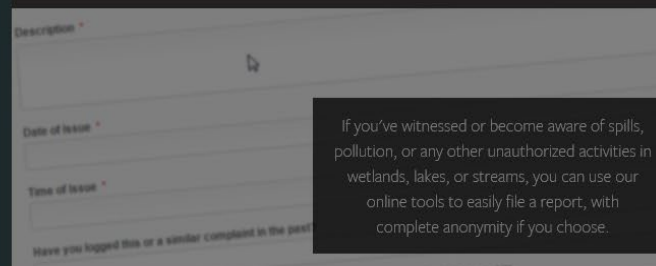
Description *

Date of Issue *

Time of Issue *

Have you logged this or a similar complaint in the past?

If you've witnessed or become aware of spills, pollution, or any other unauthorized activities in wetlands, lakes, or streams, you can use our online tools to easily file a report, with complete anonymity if you choose.